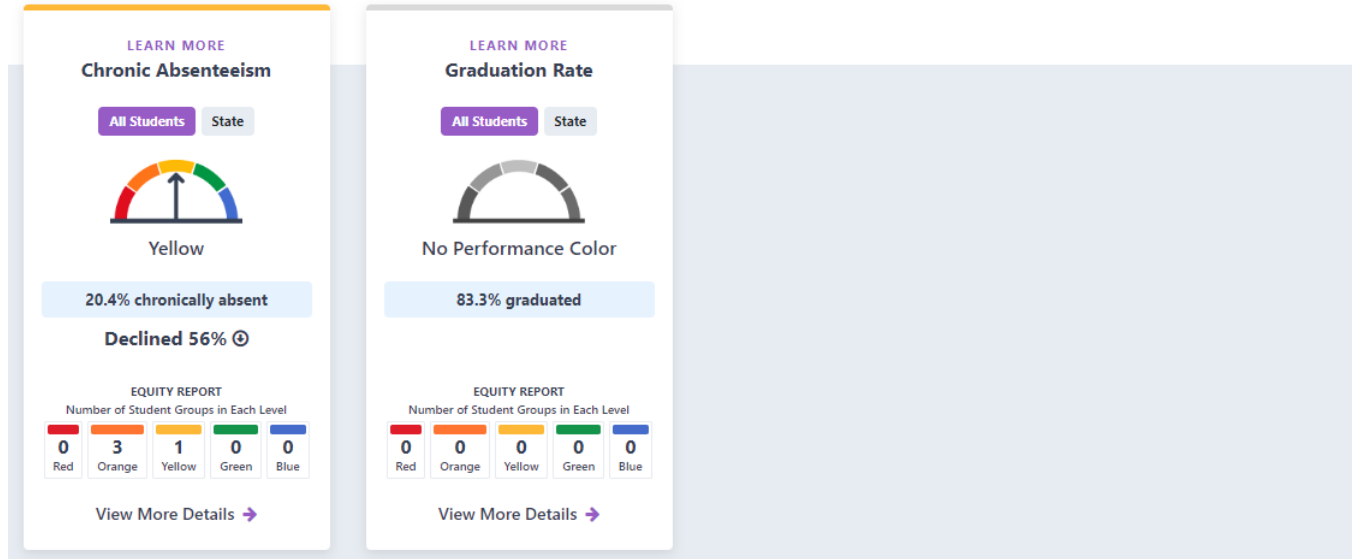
LEARN MORE
Chronic Absenteeism

All Students State

Yellow

20.4% chronically absent

Declined 56%

EQUITY REPORT
Number of Student Groups in Each Level

| 0 | 3 | 1 | 0 | 0 |
|---|---|---|---|---|
| Red | Orange | Yellow | Green | Blue |

View More Details

LEARN MORE
Graduation Rate

All Students State

No Performance Color

83.3% graduated

EQUITY REPORT
Number of Student Groups in Each Level

| 0 | 0 | 0 | 0 | 0 |
|---|---|---|---|---|
| Red | Orange | Yellow | Green | Blue |

View More Details